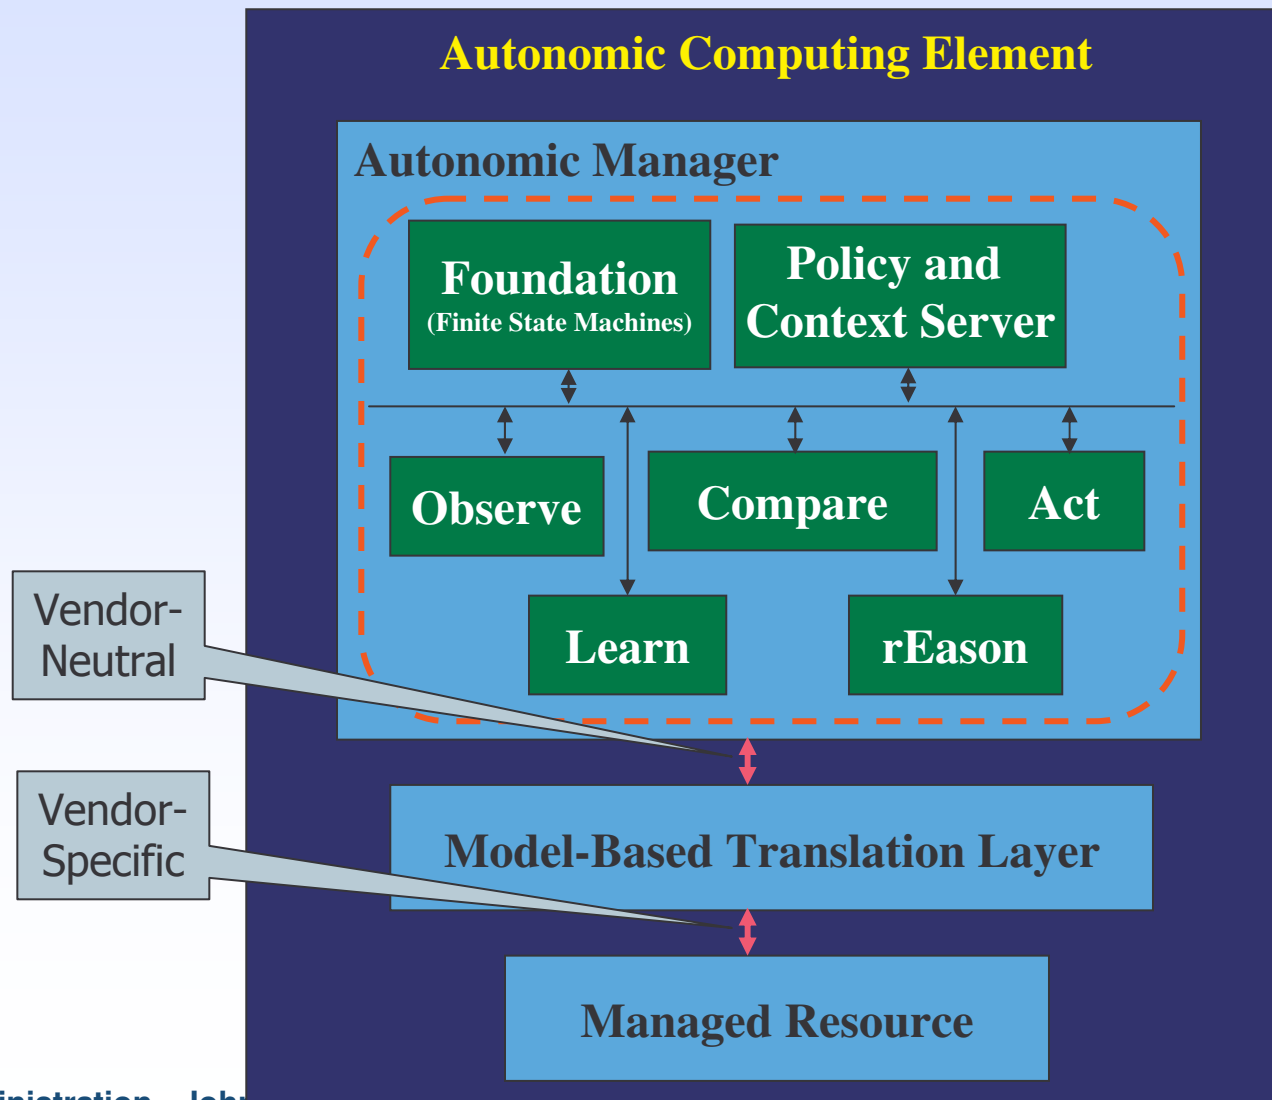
Autonomic Computing Element

Autonomic Manager

Foundation
(Finite State Machines)

Policy and Context Server

Observe

Compare

Act

Learn

rEason

Vendor-Neutral

Vendor-Specific

Model-Based Translation Layer

Managed Resource

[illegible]inistration – Joh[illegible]